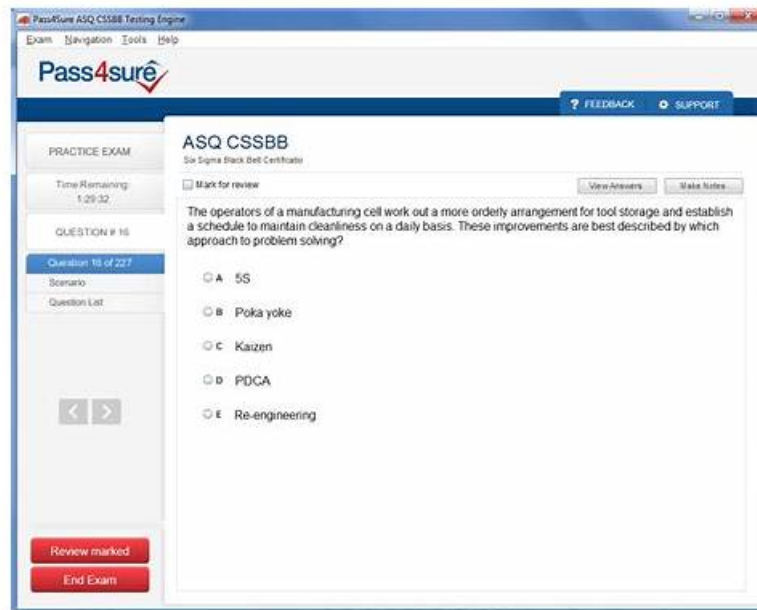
Pass4Sure ASQ CSSBB Testing Engine

Exam Navigation Tools Help

Pass4sure

? FEEDBACK
SUPPORT

PRACTICE EXAM

Time Remaining: 1:29:32

QUESTION # 16

Question 16 of 227
Scenario
Question List

ASQ CSSBB
Six Sigma Black Belt Certificate

Mark for review

View Answers
Make Notes

The operators of a manufacturing cell work out a more orderly arrangement for tool storage and establish a schedule to maintain cleanliness on a daily basis. These improvements are best described by which approach to problem solving?

A 5S

B Poka yoke

C Kaizen

D PDCA

E Re-engineering

Review marked

End Exam